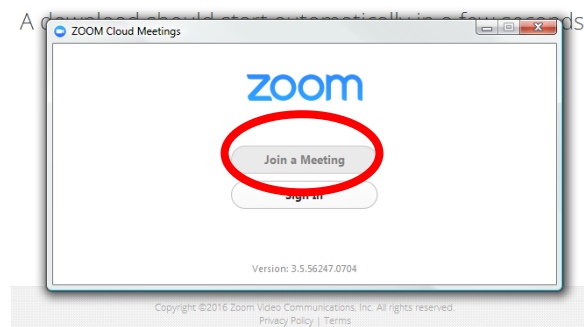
A download should start automatically in a few seconds

ZOOM Cloud Meetings

zoom

Join a Meeting

Sign In

Version: 3.5.56247.0704

Copyright ©2016 Zoom Video Communications, Inc. All rights reserved.
Privacy Policy | Terms